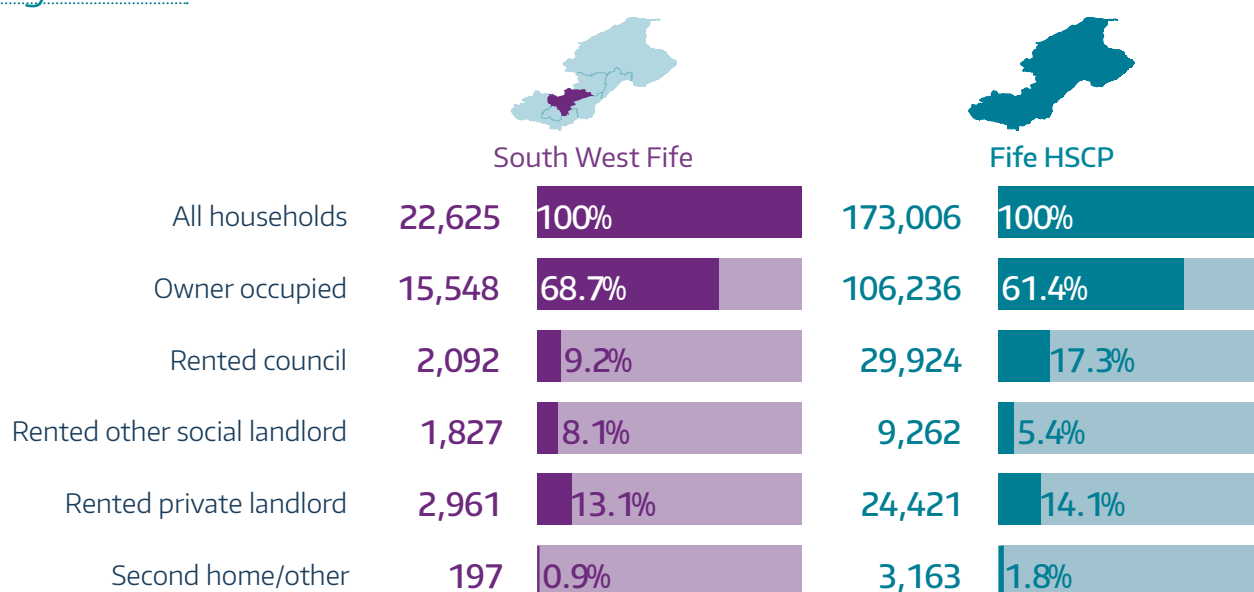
| | South West Fife | | Fife HSCP | |
|---|---|---|---|---|
| All households | 22,625 | 100% | 173,006 | 100% |
| Owner occupied | 15,548 | 68.7% | 106,236 | 61.4% |
| Rented council | 2,092 | 9.2% | 29,924 | 17.3% |
| Rented other social landlord | 1,827 | 8.1% | 9,262 | 5.4% |
| Rented private landlord | 2,961 | 13.1% | 24,421 | 14.1% |
| Second home/other | 197 | 0.9% | 3,163 | 1.8% |